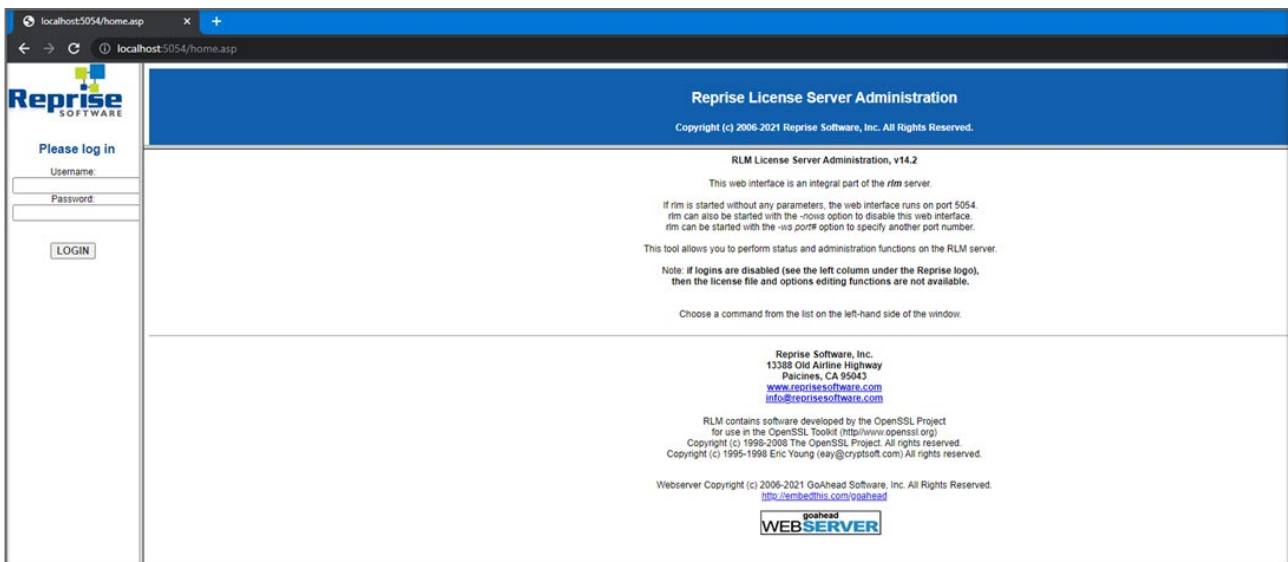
localhost:5054/home.asp ×  +

localhost:5054/home.asp

Reprise SOFTWARE

Please log in
Username:
Password:
LOGIN

Reprise License Server Administration

Copyright (c) 2006-2021 Reprise Software, Inc. All Rights Reserved.

RLM License Server Administration, v14.2

This web interface is an integral part of the *rlm* server.

If rlm is started without any parameters, the web interface runs on port 5054.
rlm can also be started with the *-nows* option to disable this web interface.
rlm can be started with the *-ws port#* option to specify another port number.

This tool allows you to perform status and administration functions on the RLM server.

Note: **if logins are disabled (see the left column under the Reprise logo), then the license file and options editing functions are not available.**

Choose a command from the list on the left-hand side of the window.

Reprise Software, Inc.
13388 Old Airline Highway
Paicines, CA 95043
www.reprisesoftware.com
info@reprisesoftware.com

RLM contains software developed by the OpenSSL Project
for use in the OpenSSL Toolkit (http//www.openssl.org)
Copyright (c) 1998-2008 The OpenSSL Project. All rights reserved.
Copyright (c) 1995-1998 Eric Young (eay@cryptsoft.com) All rights reserved.

Webserver Copyright (c) 2006-2021 GoAhead Software, Inc. All Rights Reserved.
http://embedthis.com/goahead

goahead
WEBSERVER